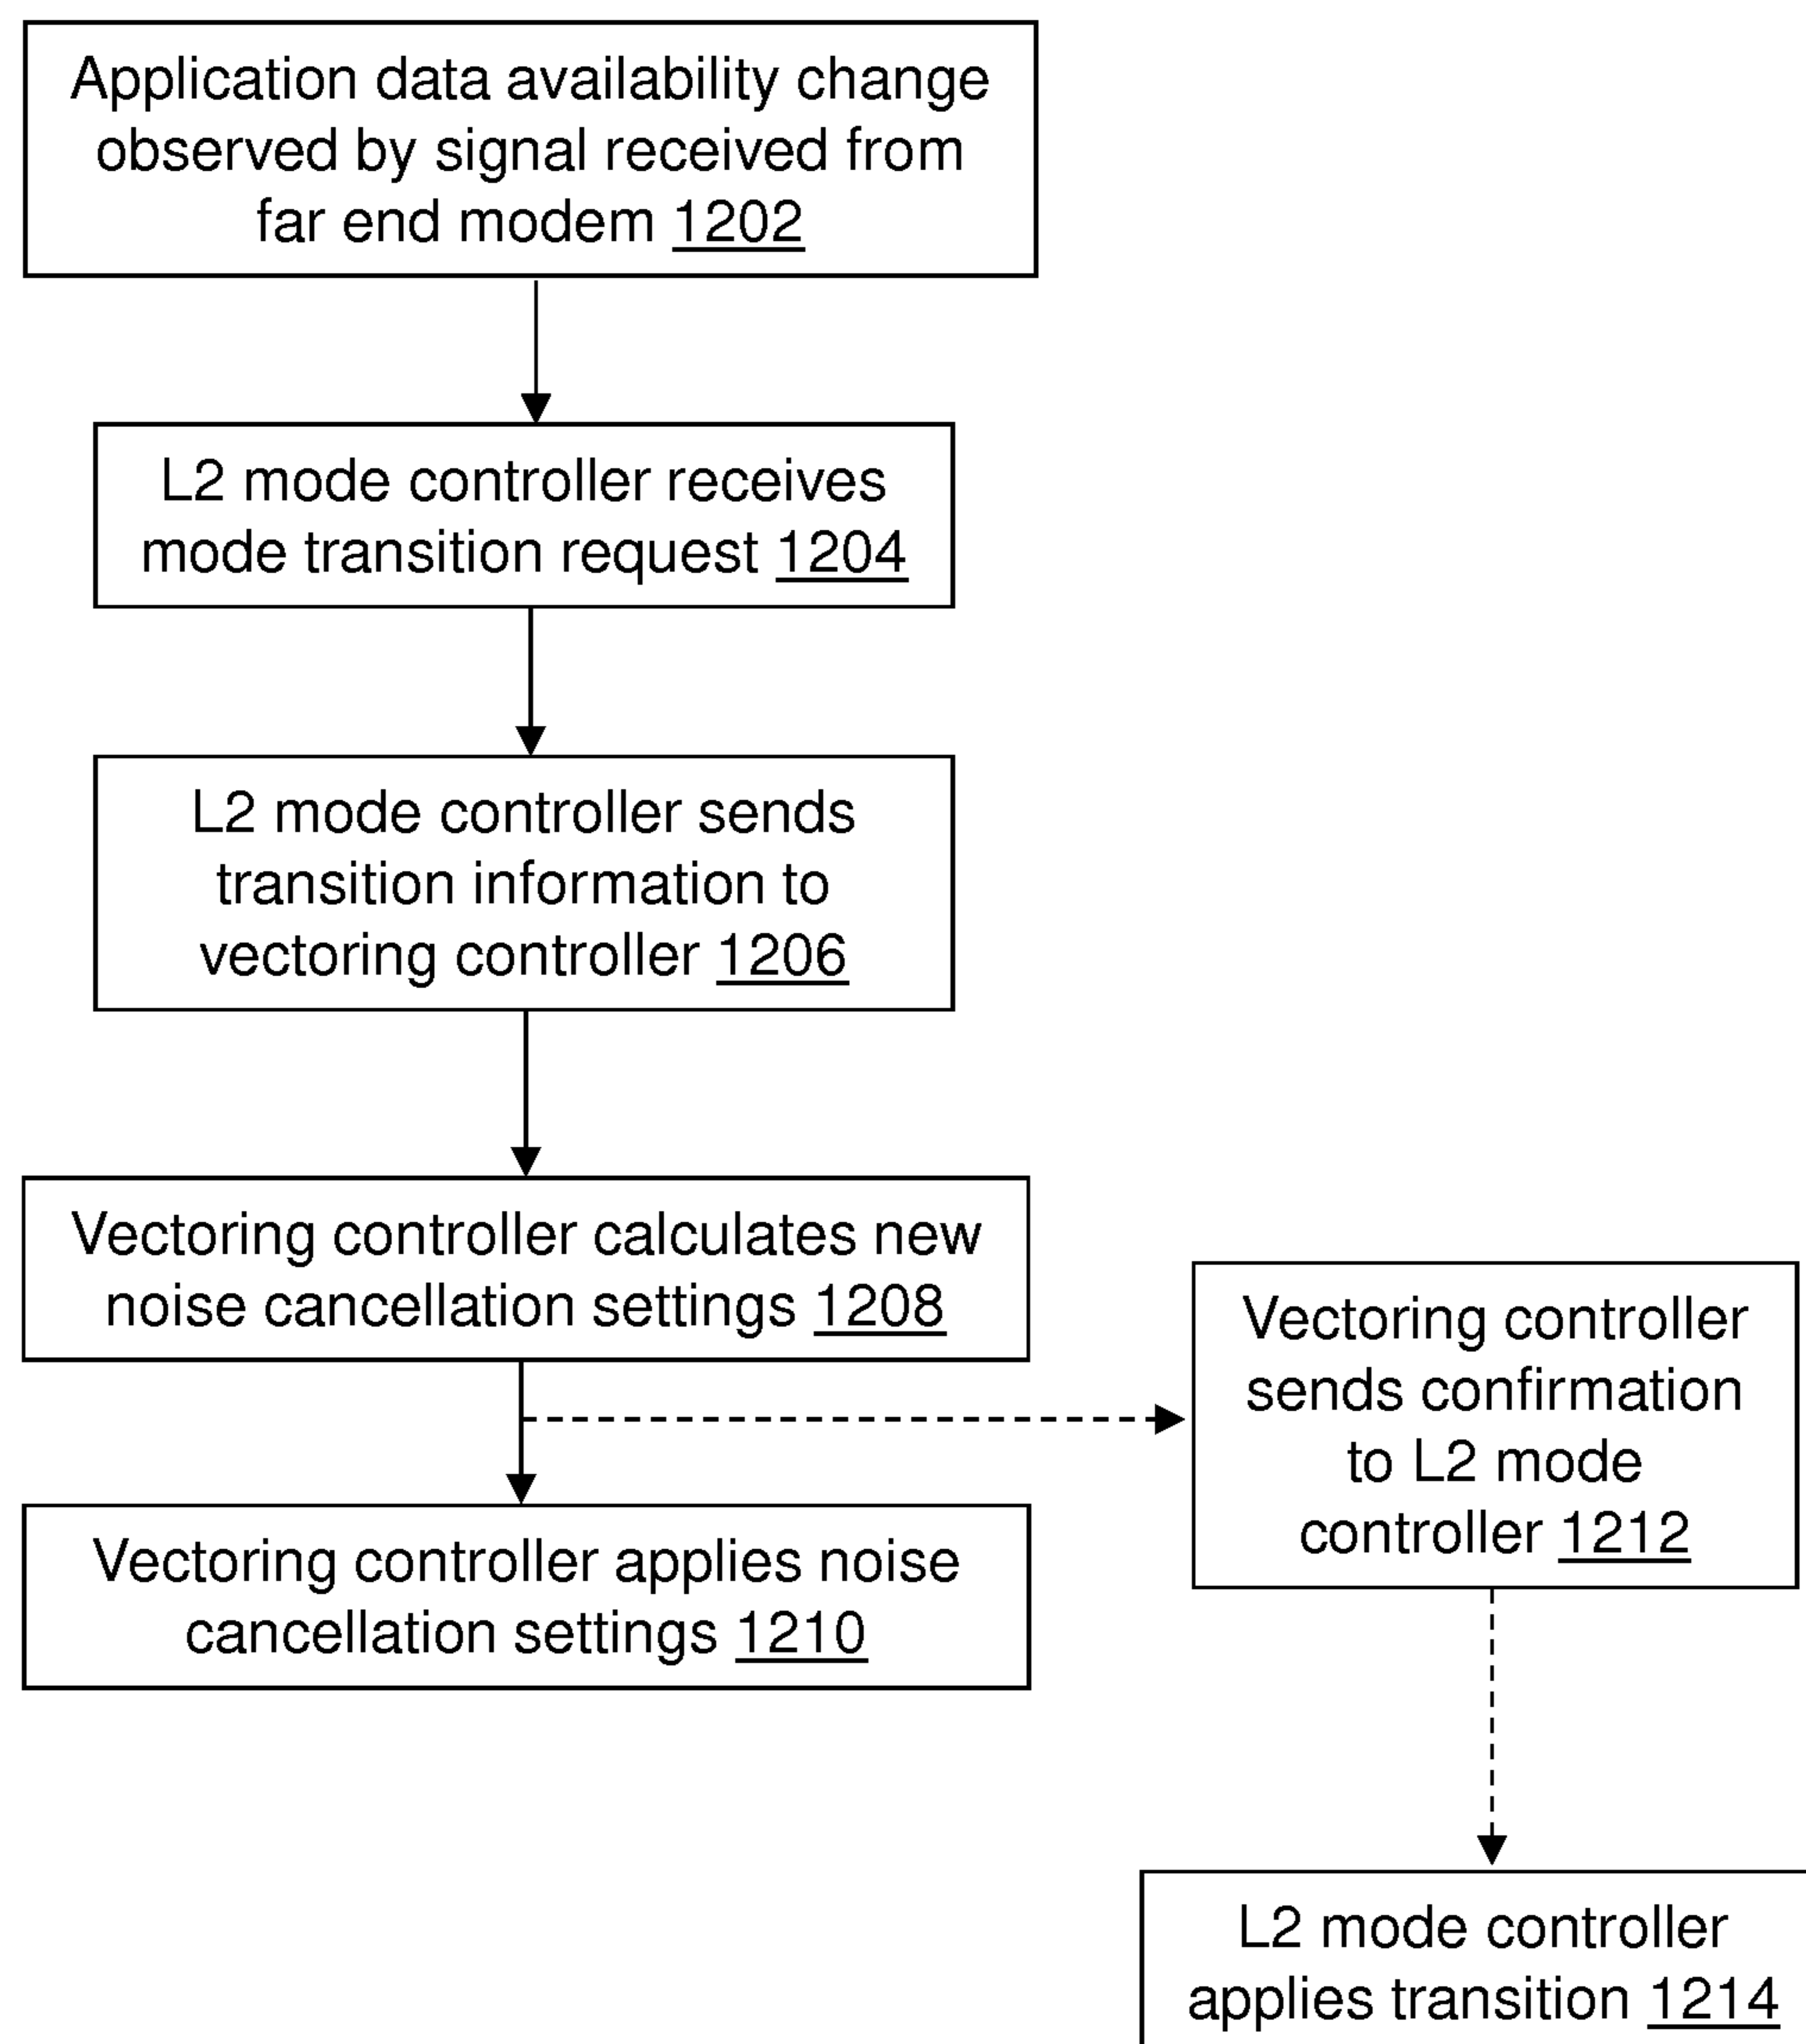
Application data availability change observed by signal received from far end modem 1202

L2 mode controller receives mode transition request 1204

L2 mode controller sends transition information to vectoring controller 1206

Vectoring controller calculates new noise cancellation settings 1208

Vectoring controller applies noise cancellation settings 1210

Vectoring controller sends confirmation to L2 mode controller 1212

L2 mode controller applies transition 1214